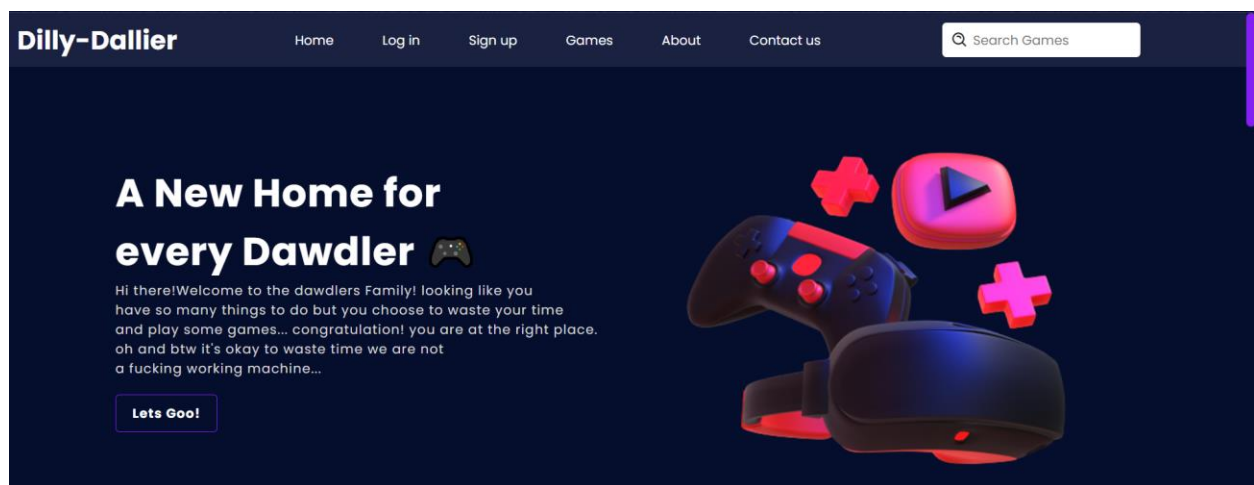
Dilly-Dallier

Home Log in Sign up Games About Contact us

Search Games

A New Home for every Dawdler 🎮

Hi there!Welcome to the dawdlers Family! looking like you have so many things to do but you choose to waste your time and play some games... congratulation! you are at the right place. oh and btw it's okay to waste time we are not a fucking working machine...

Lets Goo!